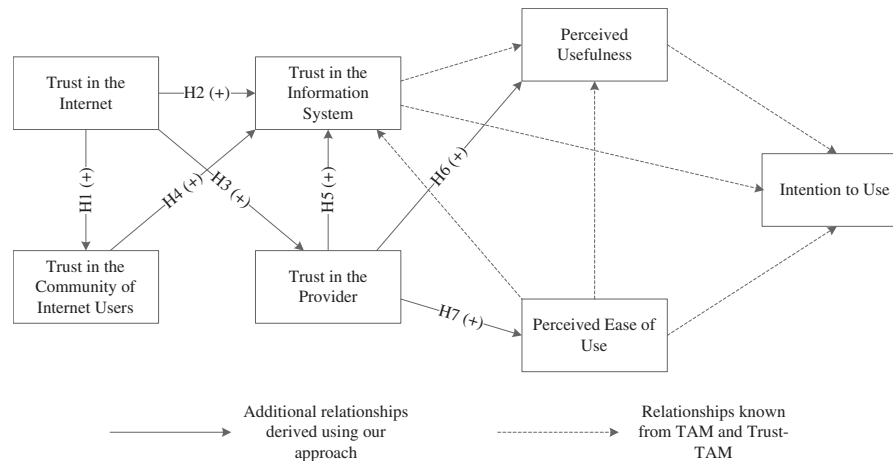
Trust in the Internet

H2 (+)

Trust in the Information System

Perceived Usefulness

H1 (+)

H4 (+)

H3 (+)

H5 (+)

H6 (+)

Intention to Use

Trust in the Community of Internet Users

Trust in the Provider

H7 (+)

Perceived Ease of Use

Additional relationships derived using our approach

Relationships known from TAM and Trust-TAM